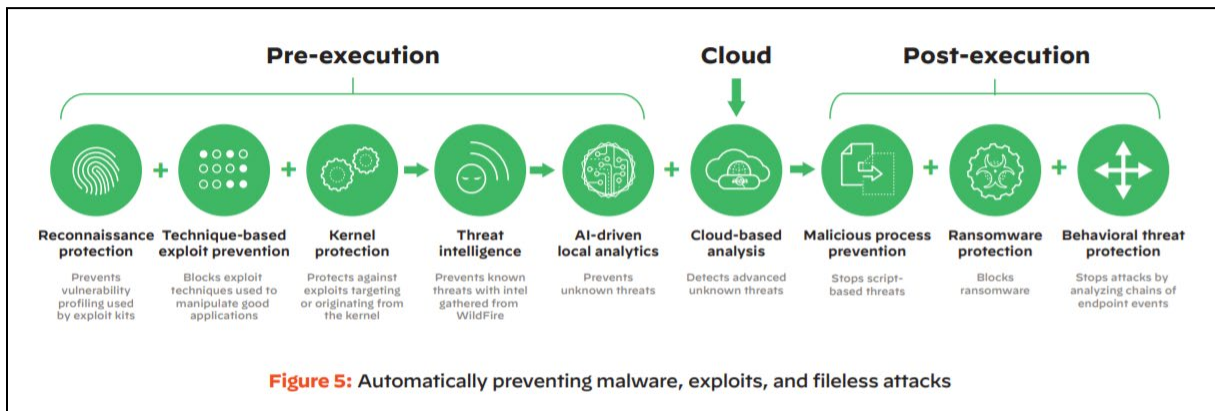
Pre-execution

Cloud

Post-execution

Reconnaissance protection

Prevents vulnerability profiling used by exploit kits

+

Technique-based exploit prevention

Blocks exploit techniques used to manipulate good applications

+

Kernel protection

Protects against exploits targeting or originating from the kernel

Threat intelligence

Prevents known threats with intel gathered from WildFire

AI-driven local analytics

Prevents unknown threats

+

Cloud-based analysis

Detects advanced unknown threats

Malicious process prevention

Stops script-based threats

+

Ransomware protection

Blocks ransomware

+

Behavioral threat protection

Stops attacks by analyzing chains of endpoint events

Figure 5: Automatically preventing malware, exploits, and fileless attacks